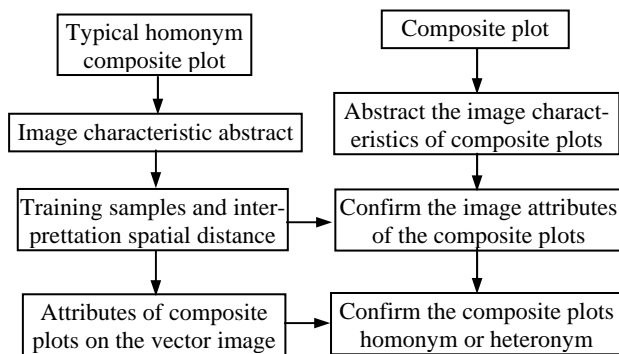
Typical homonym composite plot

Image characteristic abstract

Training samples and interpretation spatial distance

Attributes of composite plots on the vector image

Composite plot

Abstract the image characteristics of composite plots

Confirm the image attributes of the composite plots

Confirm the composite plots homonym or heteronym